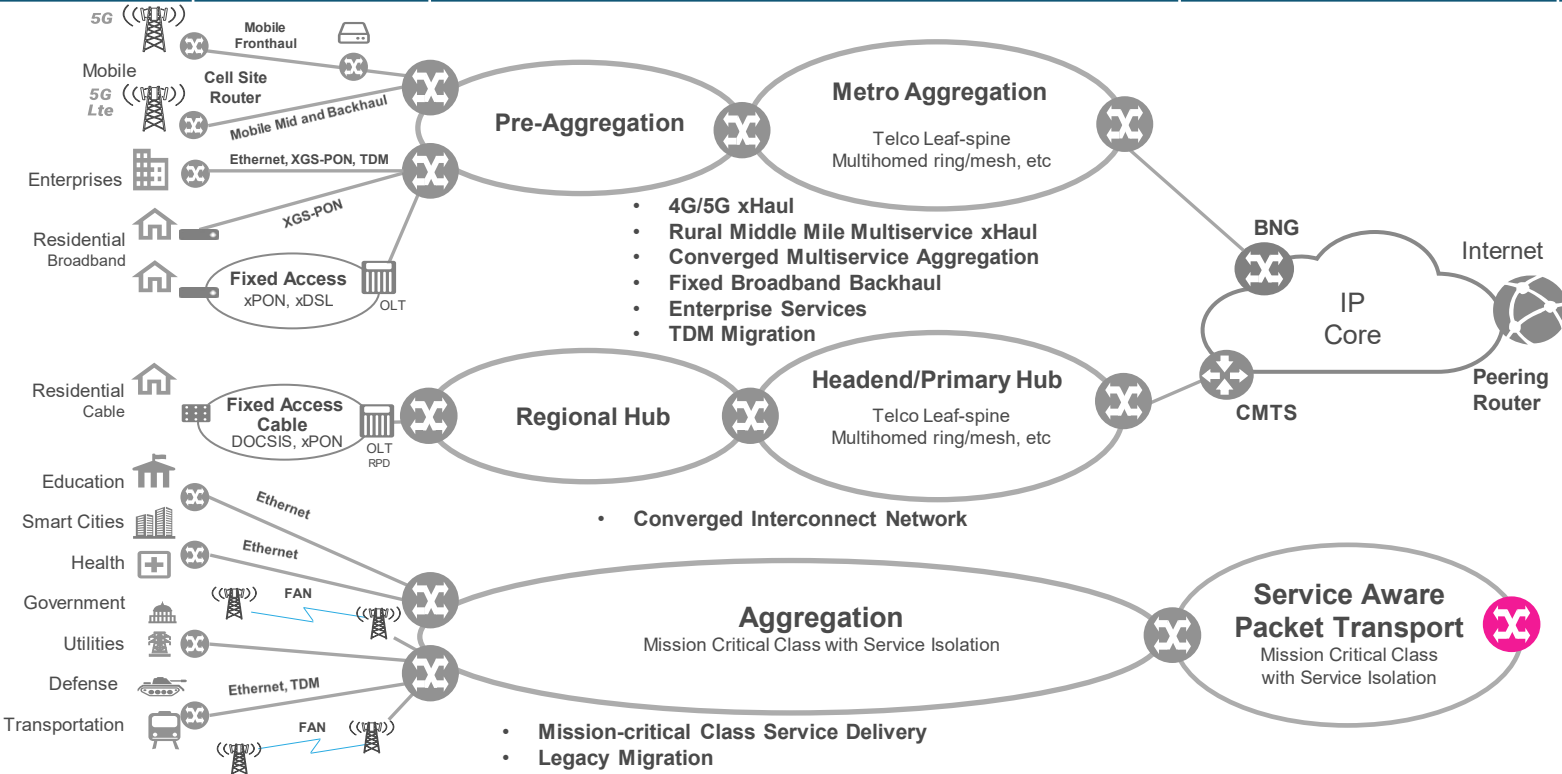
5G

Mobile Fronthaul

Mobile

Cell Site Router

5G Lte

Mobile Mid and Backhaul

Pre-Aggregation

Metro Aggregation

Telco Leaf-spine
Multihomed ring/mesh, etc

Enterprises

Ethernet, XGS-PON, TDM

XGS-PON

Residential
Broadband

Fixed Access
xPON, xDSL

OLT

• 4G/5G xHaul
• Rural Middle Mile Multiservice xHaul
• Converged Multiservice Aggregation
• Fixed Broadband Backhaul
• Enterprise Services
• TDM Migration

BNG

Internet

IP Core

Peering Router

CMTS

Residential
Cable

Fixed Access Cable
DOCSIS, xPON

OLT
RPD

Regional Hub

Headend/Primary Hub

Telco Leaf-spine
Multihomed ring/mesh, etc

Education

Ethernet

Smart Cities

• Converged Interconnect Network

Health

Ethernet

Government

FAN

Utilities

Aggregation
Mission Critical Class with Service Isolation

Service Aware Packet Transport
Mission Critical Class with Service Isolation

Defense

Ethernet, TDM

Transportation

FAN

• Mission-critical Class Service Delivery
• Legacy Migration